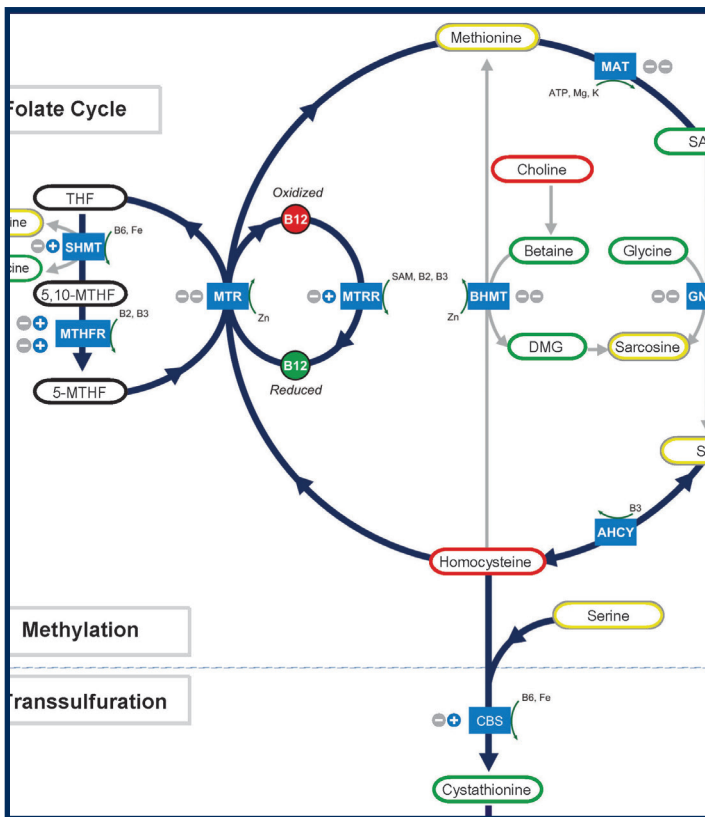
Folate Cycle

Methionine

MAT

ATP, Mg, K

SA

Choline

THF

ine

SHMT

B6, Fe

cine

Oxidized

B12

Betaine

Glycine

5,10-MTHF

MTR

MTRR

SAM, B2, B3

BHMT

GN

MTHFR

B2, B3

Zn

Zn

DMG

Sarcosine

5-MTHF

B12

Reduced

S

B3

AHCY

Homocysteine

Serine

Methylation

Transsulfuration

CBS

B6, Fe

Cystathionine